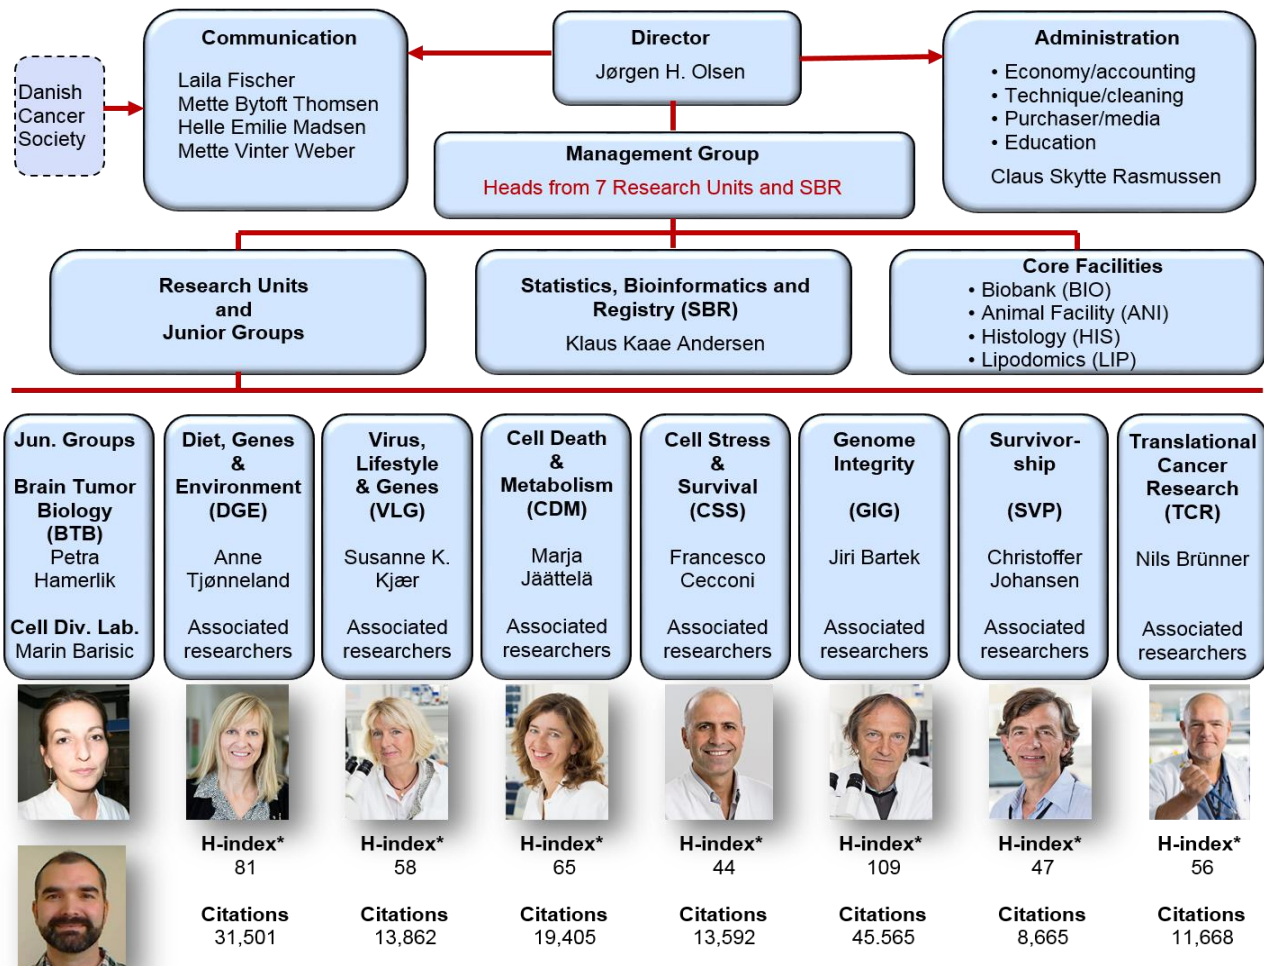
Danish Cancer Society

Communication
Laila Fischer
Mette Bytoft Thomsen
Helle Emilie Madsen
Mette Vinter Weber

Director
Jørgen H. Olsen

Administration
• Economy/accounting
• Technique/cleaning
• Purchaser/media
• Education
Claus Skytte Rasmussen

Management Group
Heads from 7 Research Units and SBR

Research Units and Junior Groups

Statistics, Bioinformatics and Registry (SBR)
Klaus Kaae Andersen

Core Facilities
• Biobank (BIO)
• Animal Facility (ANI)
• Histology (HIS)
• Lipodomics (LIP)

Jun. Groups
Brain Tumor Biology (BTB)
Petra Hamerlik
Cell Div. Lab.
Marin Barisic

Diet, Genes & Environment (DGE)
Anne Tjønneland
Associated researchers
H-index* 81
Citations 31,501

Virus, Lifestyle & Genes (VLG)
Susanne K. Kjær
Associated researchers
H-index* 58
Citations 13,862

Cell Death & Metabolism (CDM)
Marja Jäättelä
Associated researchers
H-index* 65
Citations 19,405

Cell Stress & Survival (CSS)
Francesco Cecconi
Associated researchers
H-index* 44
Citations 13,592

Genome Integrity (GIG)
Jiri Bartek
Associated researchers
H-index* 109
Citations 45.565

Survivorship (SVP)
Christoffer Johansen
Associated researchers
H-index* 47
Citations 8,665

Translational Cancer Research (TCR)
Nils Brünner
Associated researchers
H-index* 56
Citations 11,668